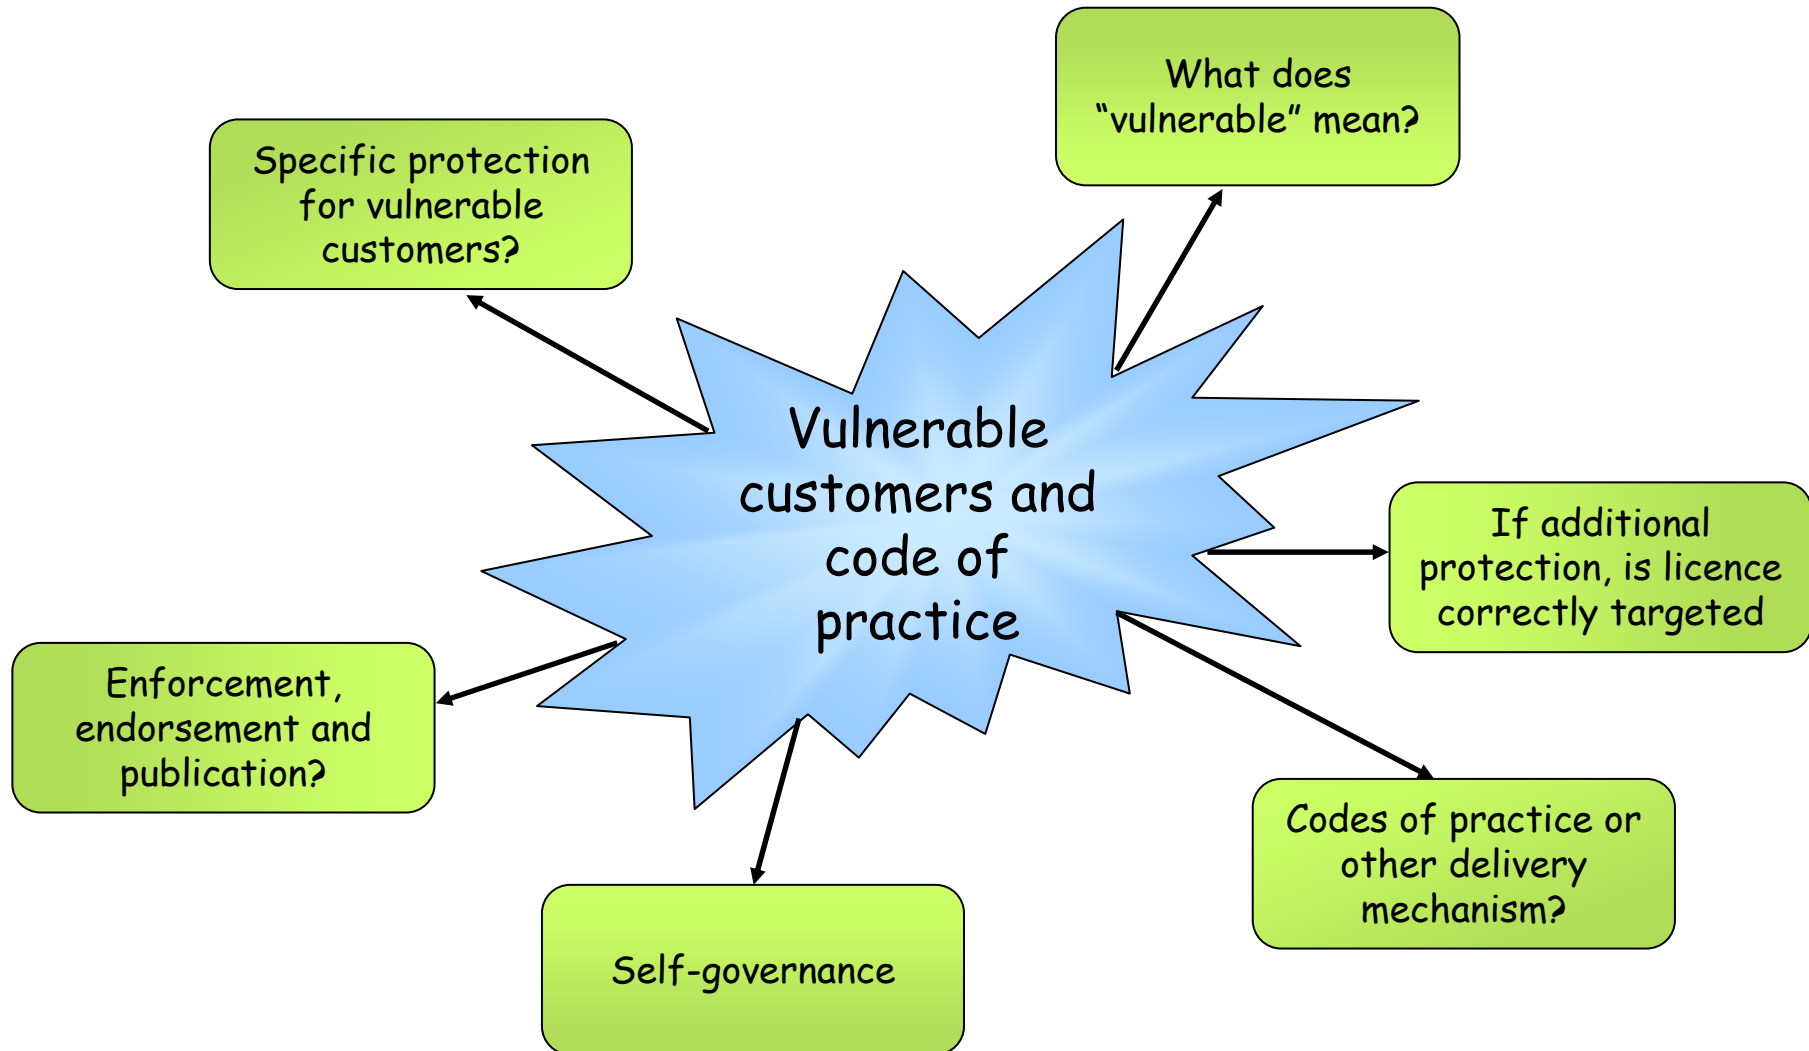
Vulnerable customers and code of practice

What does "vulnerable" mean?

Specific protection for vulnerable customers?

If additional protection, is licence correctly targeted

Codes of practice or other delivery mechanism?

Self-governance

Enforcement, endorsement and publication?